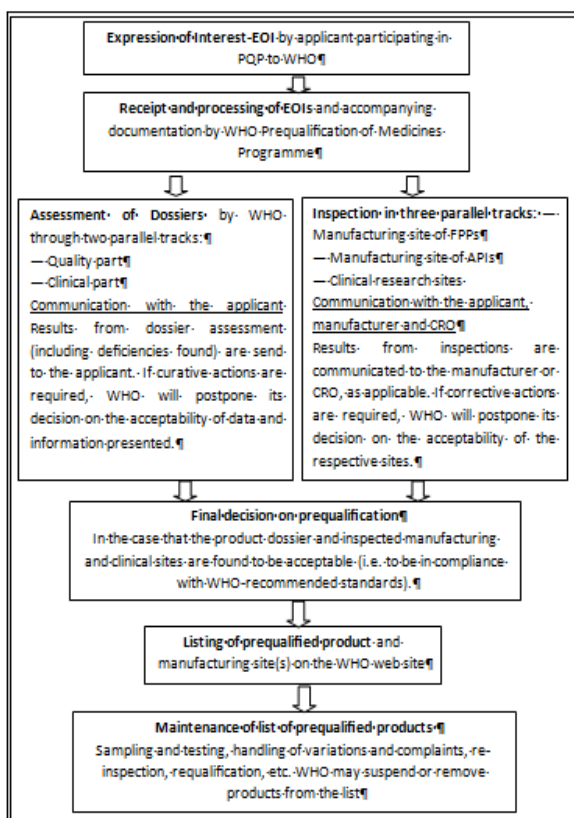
Expression of Interest EOI by applicant participating in PQP to WHO¶

Receipt and processing of EOIs and accompanying documentation by WHO Prequalification of Medicines Programme¶

Assessment of Dossiers by WHO through two parallel tracks:¶
—Quality part¶
—Clinical part¶
Communication with the applicant
Results from dossier assessment (including deficiencies found) are send to the applicant. If curative actions are required, WHO will postpone its decision on the acceptability of data and information presented.¶

Inspection in three parallel tracks: — Manufacturing site of FPPs¶
—Manufacturing site of APIs¶
—Clinical research sites
Communication with the applicant, manufacturer and CRO¶
Results from inspections are communicated to the manufacturer or CRO, as applicable. If corrective actions are required, WHO will postpone its decision on the acceptability of the respective sites.¶

Final decision on prequalification¶
In the case that the product dossier and inspected manufacturing and clinical sites are found to be acceptable (i.e. to be in compliance with WHO recommended standards).¶

Listing of prequalified product and manufacturing site(s) on the WHO web site¶

Maintenance of list of prequalified products¶
Sampling and testing, handling of variations and complaints, re-inspection, requalification, etc. WHO may suspend or remove products from the list¶